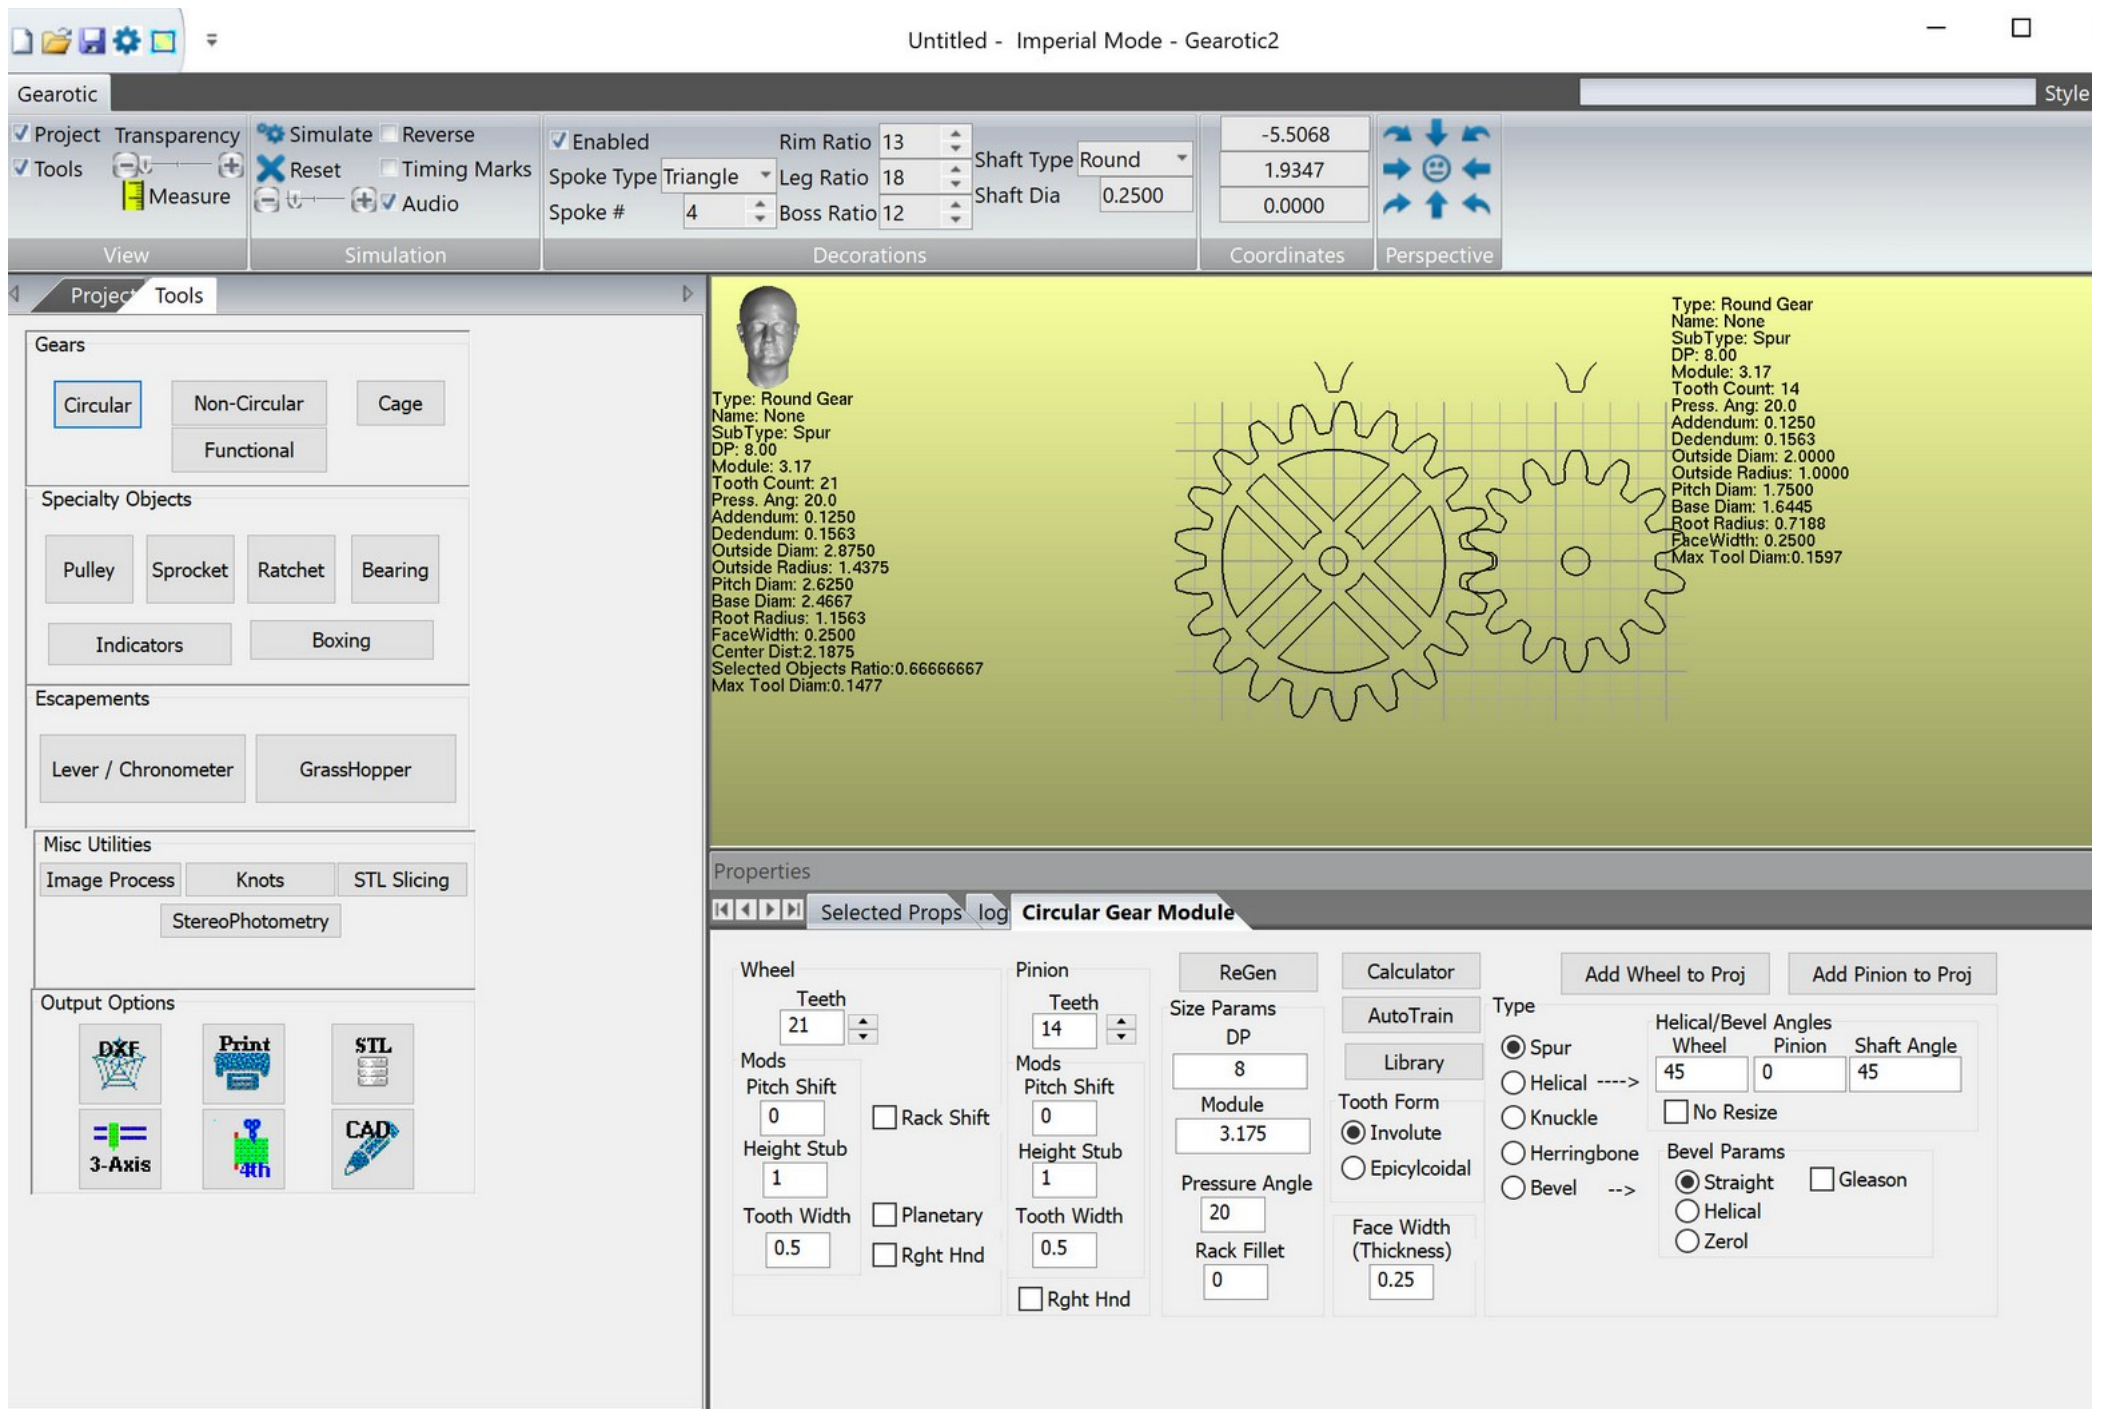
Untitled - Imperial Mode - Gearotic2

Gearotic

Style

Project Transparency
Tools
Measure
View

Simulate Reverse
Reset Timing Marks
Audio
Simulation

Enabled
Spoke Type Triangle
Spoke # 4
Rim Ratio 13
Leg Ratio 18
Boss Ratio 12
Shaft Type Round
Shaft Dia 0.2500
Decorations

-5.5068
1.9347
0.0000
Coordinates

Perspective

Project Tools

Gears
Circular
Non-Circular
Cage
Functional

Specialty Objects
Pulley
Sprocket
Ratchet
Bearing
Indicators
Boxing

Escapements
Lever / Chronometer
GrassHopper

Misc Utilities
Image Process
Knots
STL Slicing
StereoPhotometry

Output Options
DXF
Print
STL
3-Axis
4th
CAD

Type: Round Gear
Name: None
SubType: Spur
DP: 8.00
Module: 3.17
Tooth Count: 21
Press. Ang: 20.0
Addendum: 0.1250
Dedendum: 0.1563
Outside Diam: 2.8750
Outside Radius: 1.4375
Pitch Diam: 2.6250
Base Diam: 2.4667
Root Radius: 1.1563
FaceWidth: 0.2500
Center Dist:2.1875
Selected Objects Ratio:0.66666667
Max Tool Diam:0.1477

Type: Round Gear
Name: None
SubType: Spur
DP: 8.00
Module: 3.17
Tooth Count: 14
Press. Ang: 20.0
Addendum: 0.1250
Dedendum: 0.1563
Outside Diam: 2.0000
Outside Radius: 1.0000
Pitch Diam: 1.7500
Base Diam: 1.6445
Root Radius: 0.7188
FaceWidth: 0.2500
Max Tool Diam:0.1597

Properties

Selected Props log Circular Gear Module

Wheel
Teeth
21
Mods
Pitch Shift
0
Height Stub
1
Tooth Width
0.5
Rack Shift
Planetary
Rght Hnd

Pinion
Teeth
14
Mods
Pitch Shift
0
Height Stub
1
Tooth Width
0.5
Rght Hnd

ReGen
Size Params
DP
8
Module
3.175
Pressure Angle
20
Rack Fillet
0

Calculator
AutoTrain
Library
Tooth Form
Involute
Epicycloidal
Face Width
(Thickness)
0.25

Type
Spur
Helical ---->
Knuckle
Herringbone
Bevel -->

Add Wheel to Proj
Add Pinion to Proj
Helical/Bevel Angles
Wheel Pinion Shaft Angle
45 0 45
No Resize
Bevel Params
Straight
Helical
Zerol
Gleason